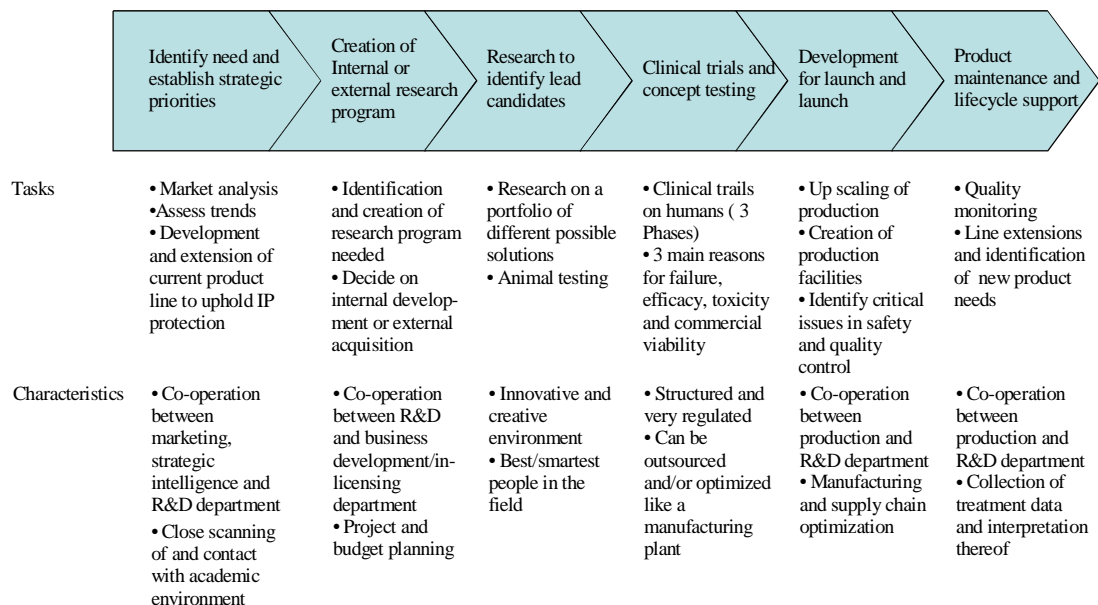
| | Identify need and establish strategic priorities | Creation of Internal or external research program | Research to identify lead candidates | Clinical trials and concept testing | Development for launch and launch | Product maintenance and lifecycle support |
|---|---|---|---|---|---|---|
| Tasks | • Market analysis •Assess trends • Development and extension of current product line to uphold IP protection | • Identification and creation of research program needed • Decide on internal development or external acquisition | • Research on a portfolio of different possible solutions • Animal testing | • Clinical trails on humans ( 3 Phases) • 3 main reasons for failure, efficacy, toxicity and commercial viability | • Up scaling of production • Creation of production facilities • Identify critical issues in safety and quality control | • Quality monitoring • Line extensions and identification of new product needs |
| Characteristics | • Co-operation between marketing, strategic intelligence and R&D department • Close scanning of and contact with academic environment | • Co-operation between R&D and business development/in-licensing department • Project and budget planning | • Innovative and creative environment • Best/smartest people in the field | • Structured and very regulated • Can be outsourced and/or optimized like a manufacturing plant | • Co-operation between production and R&D department • Manufacturing and supply chain optimization | • Co-operation between production and R&D department • Collection of treatment data and interpretation thereof |